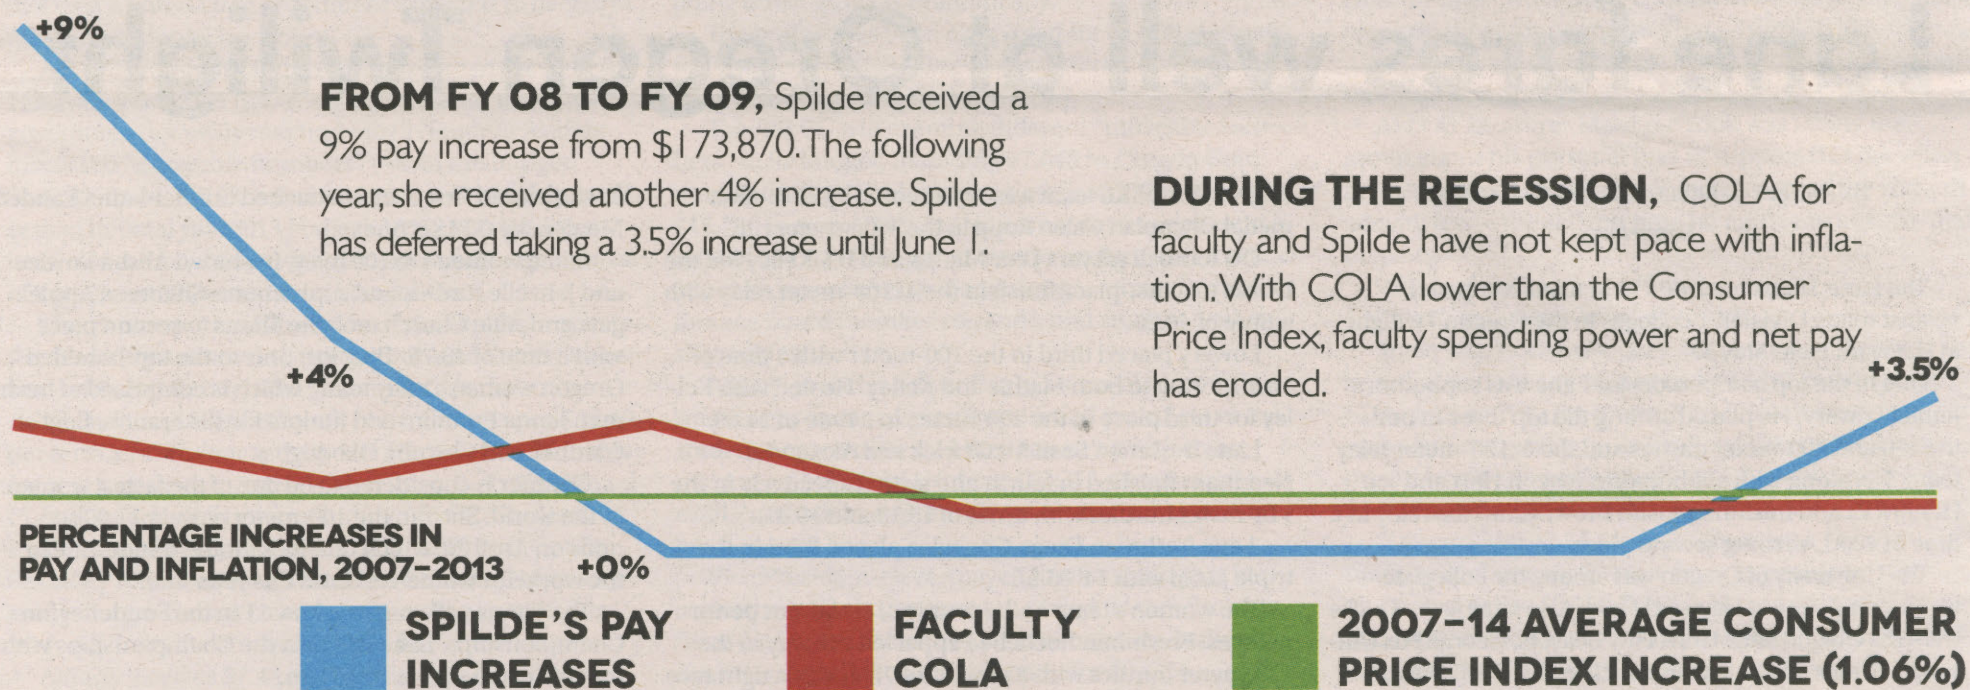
+9%

**FROM FY 08 TO FY 09,** Spilde received a 9% pay increase from $173,870. The following year, she received another 4% increase. Spilde has deferred taking a 3.5% increase until June 1.

**DURING THE RECESSION,** COLA for faculty and Spilde have not kept pace with inflation. With COLA lower than the Consumer Price Index, faculty spending power and net pay has eroded.

+4%

+3.5%

PERCENTAGE INCREASES IN PAY AND INFLATION, 2007–2013

+0%

SPILDE'S PAY INCREASES

FACULTY COLA

2007–14 AVERAGE CONSUMER PRICE INDEX INCREASE (1.06%)